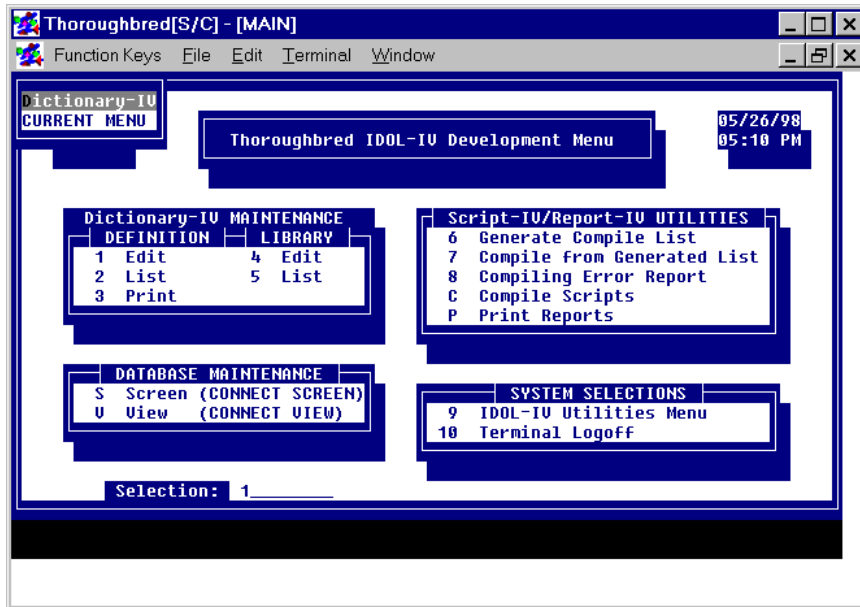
Thoroughbred[S/C] - [MAIN]

Function Keys File Edit Terminal Window

Dictionary-IV
CURRENT MENU

Thoroughbred IDOL-IV Development Menu

05/26/98
05:10 PM

Dictionary-IV MAINTENANCE
DEFINITION
1 Edit
2 List
3 Print
LIBRARY
4 Edit
5 List

Script-IV/Report-IV UTILITIES
6 Generate Compile List
7 Compile from Generated List
8 Compiling Error Report
C Compile Scripts
P Print Reports

DATABASE MAINTENANCE
S Screen (CONNECT SCREEN)
V View (CONNECT VIEW)

SYSTEM SELECTIONS
9 IDOL-IV Utilities Menu
10 Terminal Logoff

Selection: 1